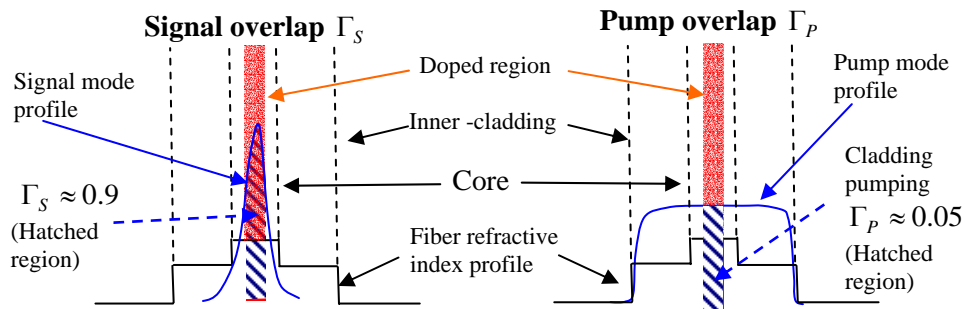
Signal overlap $\Gamma_S$

Pump overlap $\Gamma_P$

Signal mode profile

Doped region

Pump mode profile

Inner -cladding

Cladding pumping

Core

$\Gamma_S \approx 0.9$

(Hatched region)

$\Gamma_P \approx 0.05$

(Hatched region)

Fiber refractive index profile